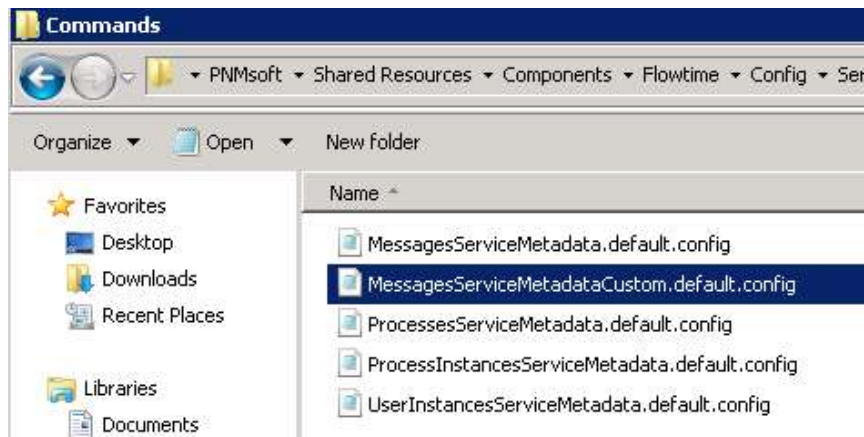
Commands

PNMsoft ▸ Shared Resources ▸ Components ▸ Flowtime ▸ Config ▸ Ser

Organize ▾ Open ▾ New folder

Favorites
Desktop
Downloads
Recent Places

Libraries
Documents

Name

MessagesServiceMetadata.default.config
MessagesServiceMetadataCustom.default.config
ProcessesServiceMetadata.default.config
ProcessInstancesServiceMetadata.default.config
UserInstancesServiceMetadata.default.config